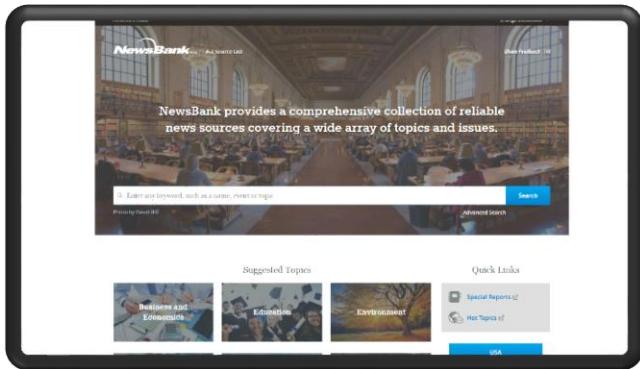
NewsBank | Full Source List

Share Feedback | ?

NewsBank provides a comprehensive collection of reliable news sources covering a wide array of topics and issues.

Enter any keyword, such as a name, event or topic

Search

Photo by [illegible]

Advanced Search

Suggested Topics

Business and Economics

Education

Environment

Quick Links

Special Reports

Hot Topics

USA